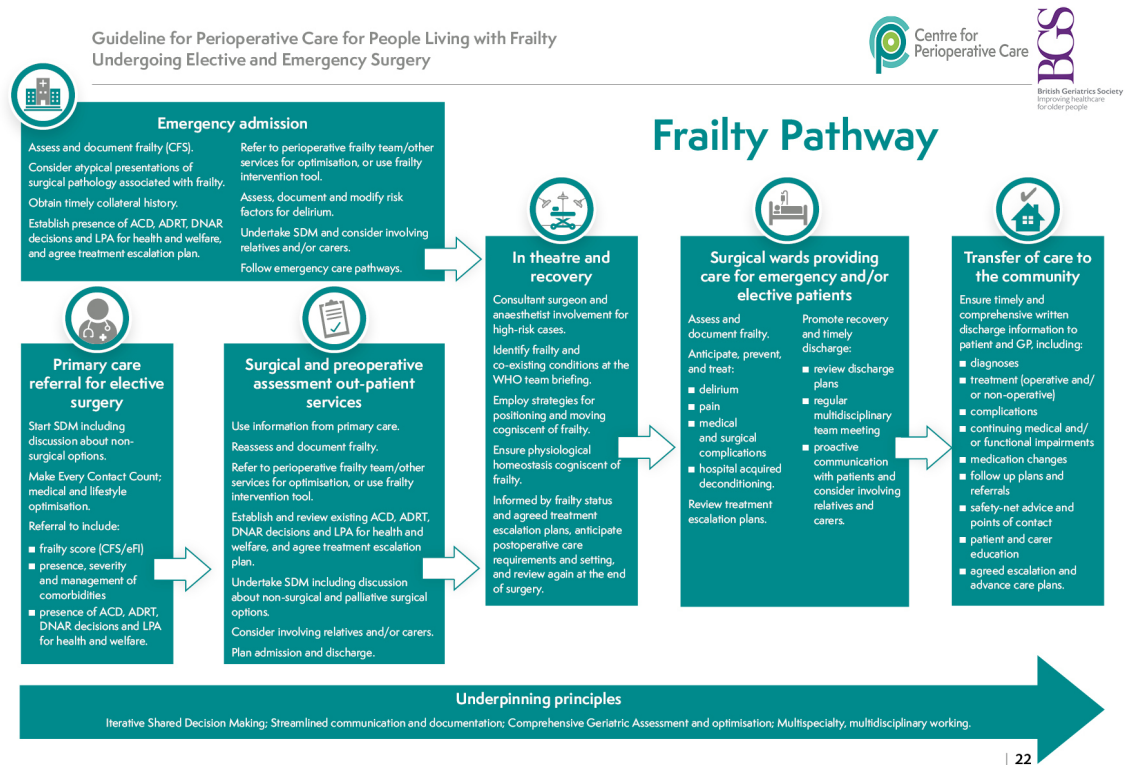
Guideline for Perioperative Care for People Living with Frailty Undergoing Elective and Emergency Surgery

Centre for Perioperative Care

BGS British Geriatrics Society Improving healthcare for older people

Frailty Pathway

Emergency admission

Assess and document frailty (CFS).

Consider atypical presentations of surgical pathology associated with frailty.

Obtain timely collateral history.

Establish presence of ACD, ADRT, DNAR decisions and LPA for health and welfare, and agree treatment escalation plan.

Refer to perioperative frailty team/other services for optimisation, or use frailty intervention tool.

Assess, document and modify risk factors for delirium.

Undertake SDM and consider involving relatives and/or carers.

Follow emergency care pathways.

Primary care referral for elective surgery

Start SDM including discussion about non-surgical options.

Make Every Contact Count; medical and lifestyle optimisation.

Referral to include:

■ frailty score (CFS/eFI)
■ presence, severity and management of comorbidities
■ presence of ACD, ADRT, DNAR decisions and LPA for health and welfare.

Surgical and preoperative assessment out-patient services

Use information from primary care.

Reassess and document frailty.

Refer to perioperative frailty team/other services for optimisation, or use frailty intervention tool.

Establish and review existing ACD, ADRT, DNAR decisions and LPA for health and welfare, and agree treatment escalation plan.

Undertake SDM including discussion about non-surgical and palliative surgical options.

Consider involving relatives and/or carers.

Plan admission and discharge.

In theatre and recovery

Consultant surgeon and anaesthetist involvement for high-risk cases.

Identify frailty and co-existing conditions at the WHO team briefing.

Employ strategies for positioning and moving cogniscent of frailty.

Ensure physiological homeostasis cogniscent of frailty.

Informed by frailty status and agreed treatment escalation plans, anticipate postoperative care requirements and setting, and review again at the end of surgery.

Surgical wards providing care for emergency and/or elective patients

Assess and document frailty.

Anticipate, prevent, and treat:

■ delirium
■ pain
■ medical and surgical complications
■ hospital acquired deconditioning.

Review treatment escalation plans.

Promote recovery and timely discharge:

■ review discharge plans
■ regular multidisciplinary team meeting
■ proactive communication with patients and consider involving relatives and carers.

Transfer of care to the community

Ensure timely and comprehensive written discharge information to patient and GP, including:

■ diagnoses
■ treatment (operative and/ or non-operative)
■ complications
■ continuing medical and/ or functional impairments
■ medication changes
■ follow up plans and referrals
■ safety-net advice and points of contact
■ patient and carer education
■ agreed escalation and advance care plans.

Underpinning principles

Iterative Shared Decision Making; Streamlined communication and documentation; Comprehensive Geriatric Assessment and optimisation; Multispecialty, multidisciplinary working.

| 22